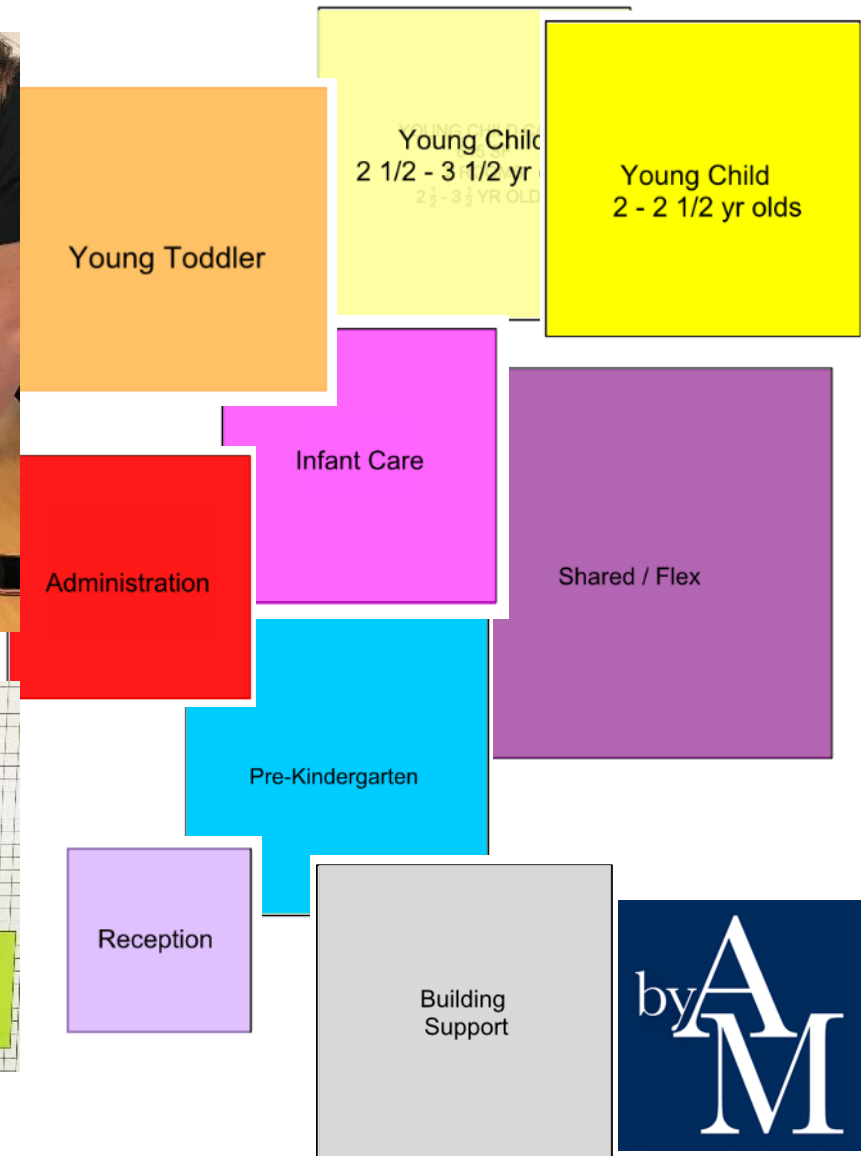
Young Child
2 1/2 - 3 1/2 yr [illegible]

YOUNG CHILD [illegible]
$2\frac{1}{2}$ - $3\frac{1}{2}$ YR OLD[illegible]

Young Child
2 - 2 1/2 yr olds

Young Toddler

Infant Care

Shared / Flex

Administration

Pre-Kindergarten

Reception

Building Support

byAM